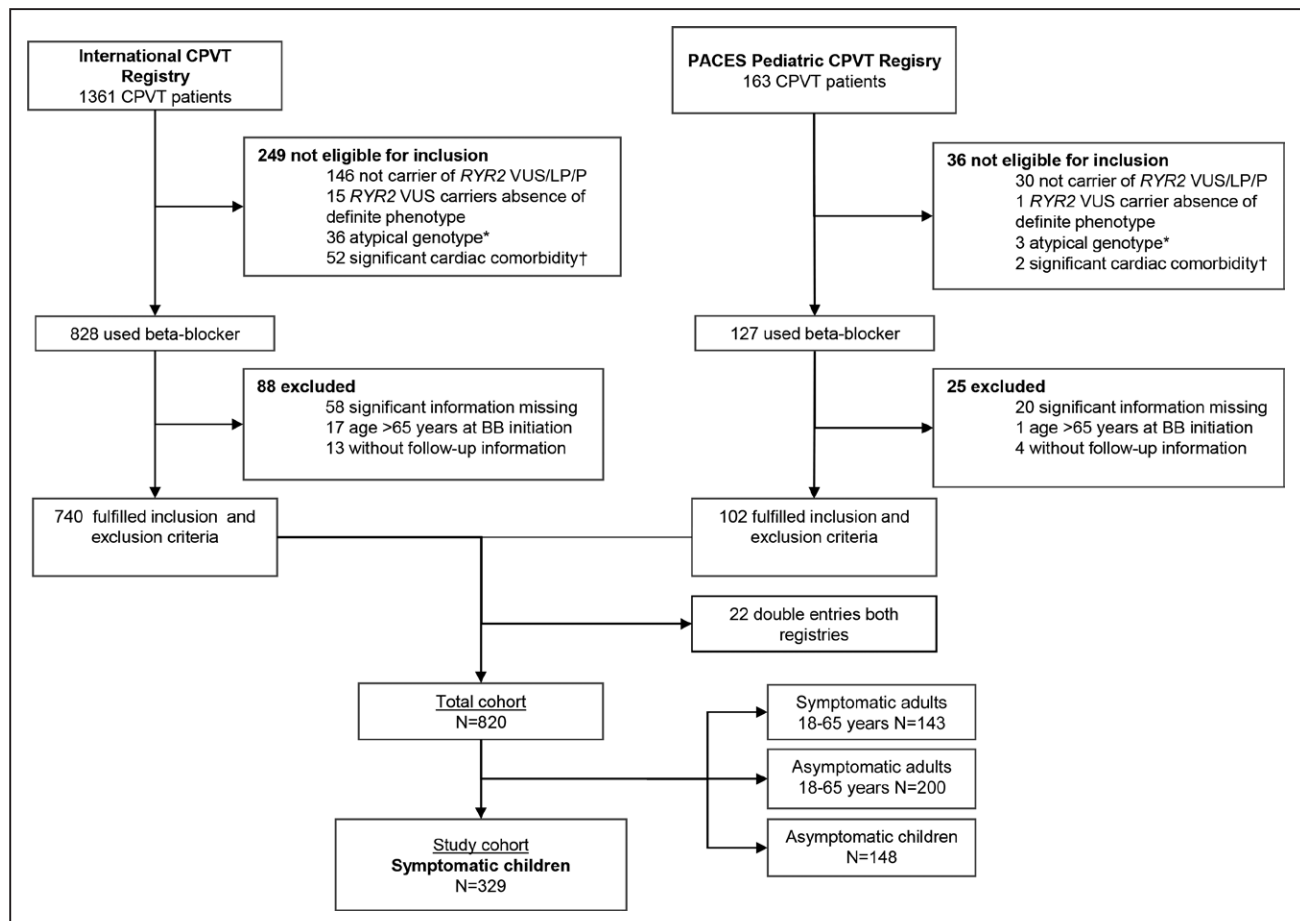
International CPVT Registry
1361 CPVT patients

249 not eligible for inclusion
146 not carrier of RYR2 VUS/LP/P
15 RYR2 VUS carriers absence of definite phenotype
36 atypical genotype*
52 significant cardiac comorbidity†

828 used beta-blocker

88 excluded
58 significant information missing
17 age >65 years at BB initiation
13 without follow-up information

740 fulfilled inclusion and exclusion criteria

PACES Pediatric CPVT Regisry
163 CPVT patients

36 not eligible for inclusion
30 not carrier of RYR2 VUS/LP/P
1 RYR2 VUS carrier absence of definite phenotype
3 atypical genotype*
2 significant cardiac comorbidity†

127 used beta-blocker

25 excluded
20 significant information missing
1 age >65 years at BB initiation
4 without follow-up information

102 fulfilled inclusion and exclusion criteria

22 double entries both registries

Total cohort
N=820

Symptomatic adults
18-65 years N=143

Asymptomatic adults
18-65 years N=200

Asymptomatic children
N=148

Study cohort
Symptomatic children
N=329